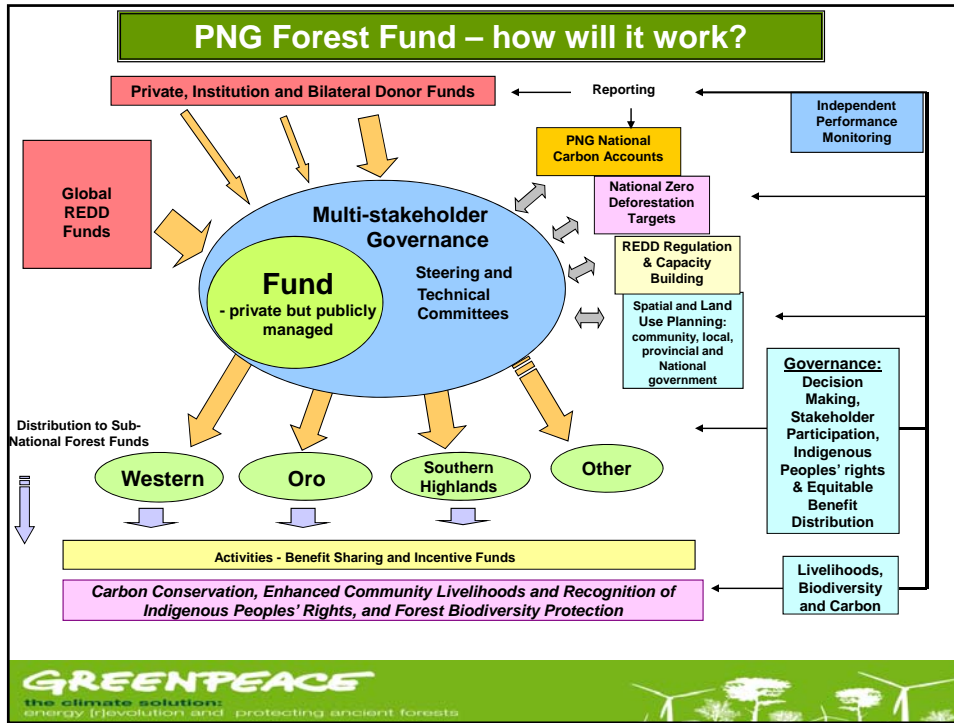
PNG Forest Fund – how will it work?

Private, Institution and Bilateral Donor Funds

Reporting

Independent Performance Monitoring

PNG National Carbon Accounts

National Zero Deforestation Targets

REDD Regulation & Capacity Building

Spatial and Land Use Planning: community, local, provincial and National government

Global REDD Funds

Multi-stakeholder Governance

Fund - private but publicly managed

Steering and Technical Committees

Governance: Decision Making, Stakeholder Participation, Indigenous Peoples' rights & Equitable Benefit Distribution

Distribution to Sub-National Forest Funds

Western

Oro

Southern Highlands

Other

Activities - Benefit Sharing and Incentive Funds

Carbon Conservation, Enhanced Community Livelihoods and Recognition of Indigenous Peoples' Rights, and Forest Biodiversity Protection

Livelihoods, Biodiversity and Carbon

GREENPEACE

the climate solution: energy [r]evolution and protecting ancient forests